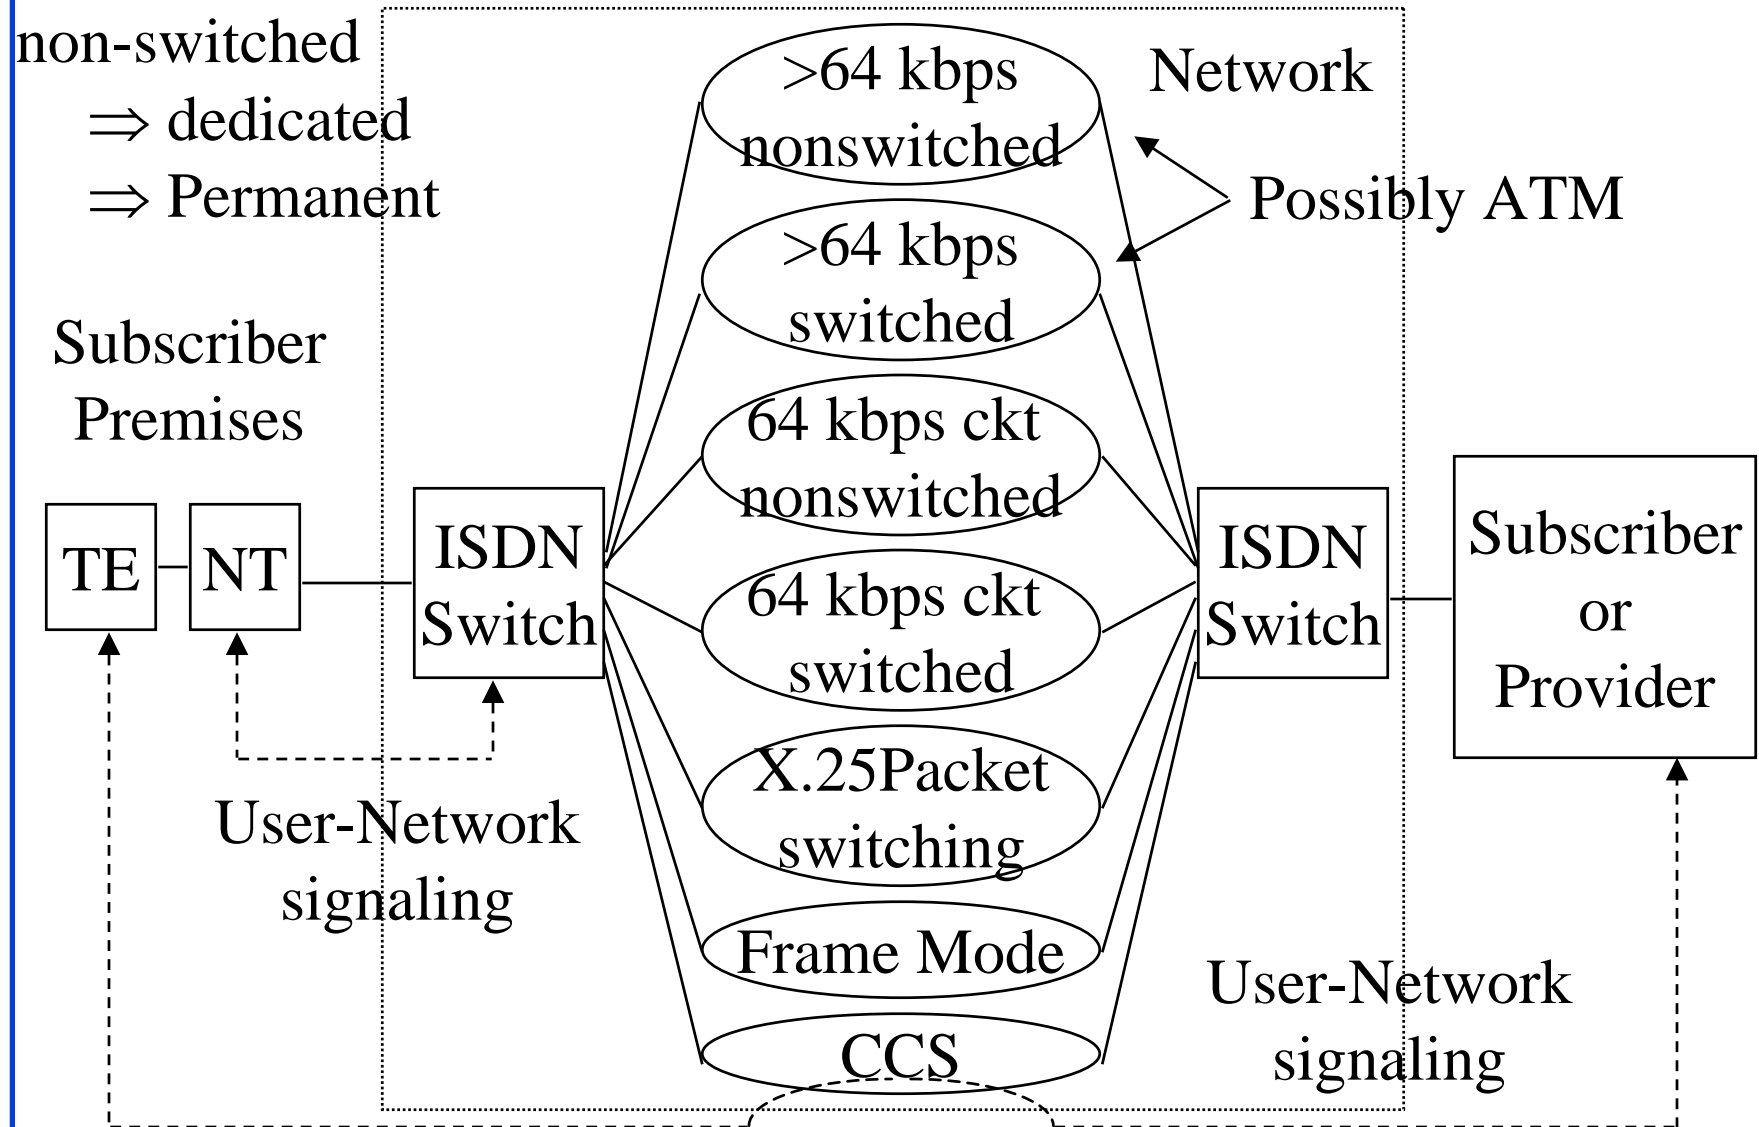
non-switched
$\Rightarrow$ dedicated
$\Rightarrow$ Permanent

Network

>64 kbps nonswitched

Possibly ATM

>64 kbps switched

Subscriber Premises

64 kbps ckt nonswitched

TE

NT

ISDN Switch

64 kbps ckt switched

ISDN Switch

Subscriber or Provider

X.25Packet switching

User-Network signaling

Frame Mode

User-Network signaling

CCS